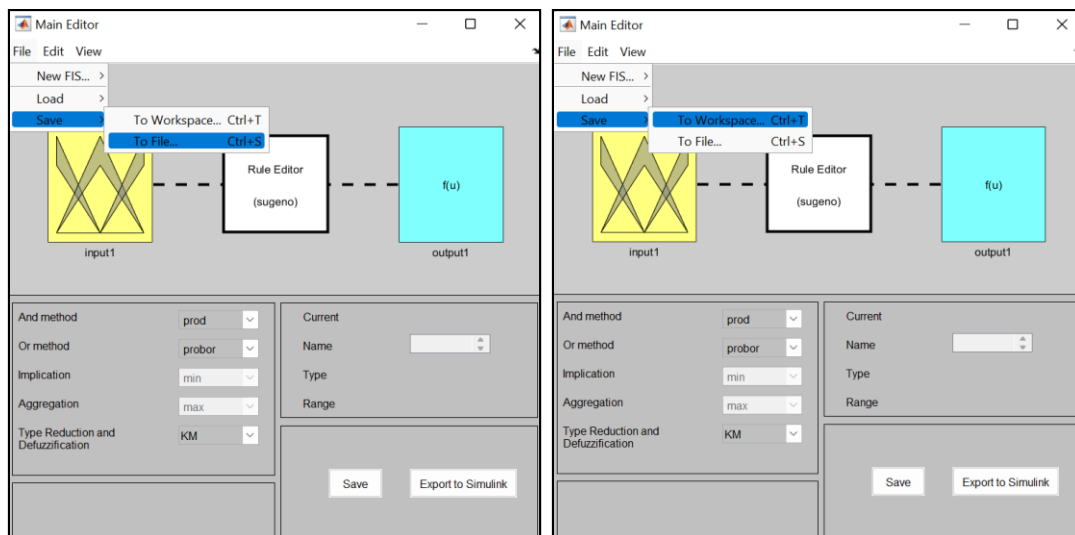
Main Editor

File Edit View

New FIS...
Load
Save

To Workspace... Ctrl+T
To File... Ctrl+S

Rule Editor

(sugeno)

f(u)

input1

output1

And method prod
Or method probor
Implication min
Aggregation max
Type Reduction and Defuzzification KM

Current
Name
Type
Range

Save
Export to Simulink

Main Editor

File Edit View

New FIS...
Load
Save

To Workspace... Ctrl+T
To File... Ctrl+S

Rule Editor

(sugeno)

f(u)

input1

output1

And method prod
Or method probor
Implication min
Aggregation max
Type Reduction and Defuzzification KM

Current
Name
Type
Range

Save
Export to Simulink